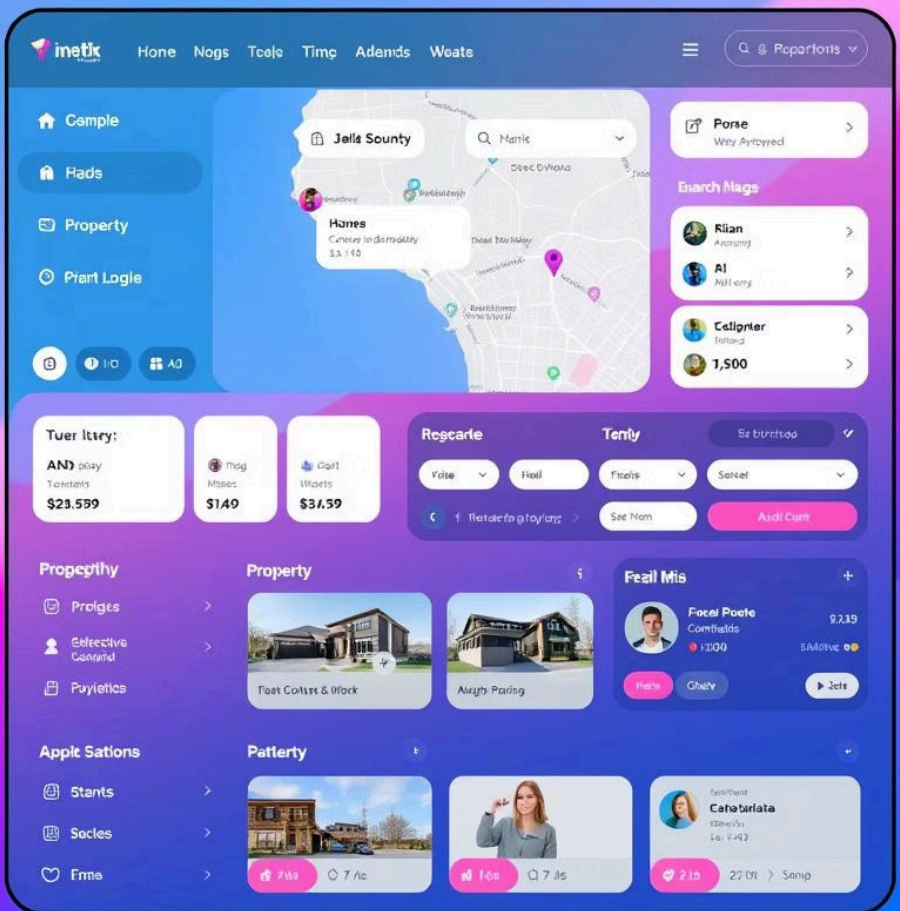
inetk

Hone Nogs Teale Time Adends Weate

Poportons

Comple
Hads
Property
Piant Logie

I/O AD

Jells Sounty
Matis
Doec Ovfats
Homes
Cacue to dmirutity
$3,100
Dosd Ma dass
Brenblerhes

Porse
Wity Aytoyred

Ebarch Mags

Rian
Aroming
Al
Milleny

Calipnier
Tistund
1,500

Tuer Itery:
AND poay
Tontents
$23.559

Mog
Moss
$149

Carl
Wants
$3/.59

Regearle
Tenty
Se btnttoe
Yoise
Feil
Freits
Sotiel
Retaleto g foyfong
See Nom
Acdi Cam

Propepthy
Proiges
Gffective Canand
Poyletics

Property
Foat Colter & Block
Aragh Paring

Feail Mis
Focal Poate
Comfitelds
1000
9,219
SAdlvie
Itale
Chelv
Bets

Apple Sations
Stants
Socles
Fme

Patlerty
7ite
7 /ic
Tele
7 /is
Catabirlata
215
2? tN
Samp